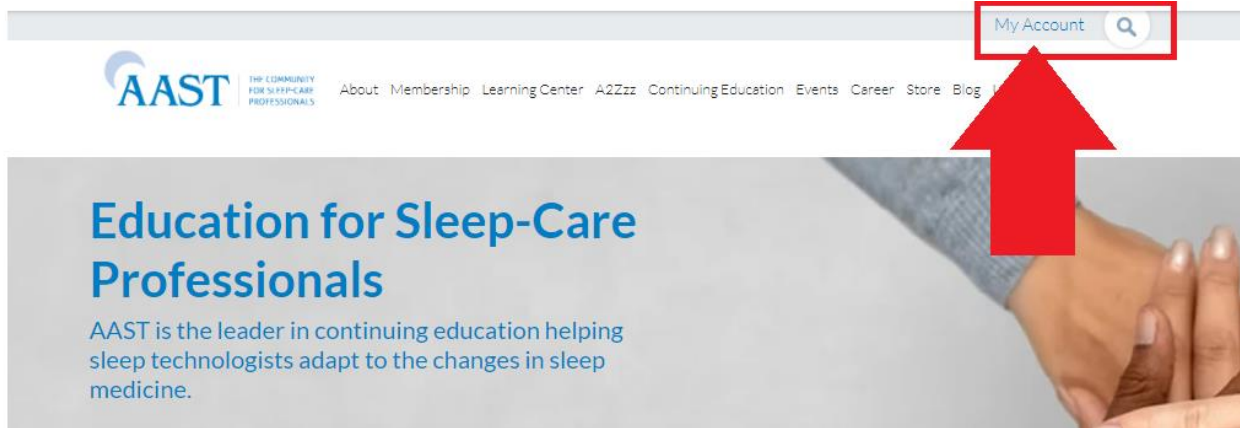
My Account

AAST THE COMMUNITY FOR SLEEP-CARE PROFESSIONALS

About Membership Learning Center A2Zzz Continuing Education Events Career Store Blog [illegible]

Education for Sleep-Care Professionals

AAST is the leader in continuing education helping sleep technologists adapt to the changes in sleep medicine.